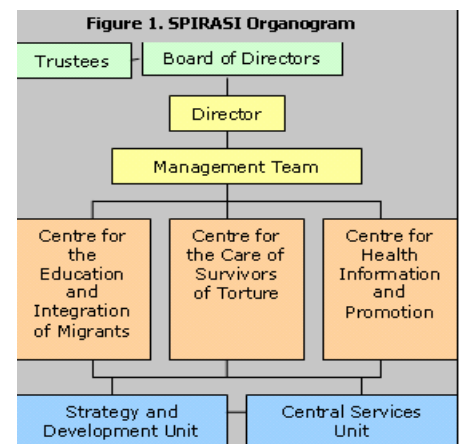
Figure 1. SPIRASI Organogram

Trustees

Board of Directors

Director

Management Team

Centre for the Education and Integration of Migrants

Centre for the Care of Survivors of Torture

Centre for Health Information and Promotion

Strategy and Development Unit

Central Services Unit